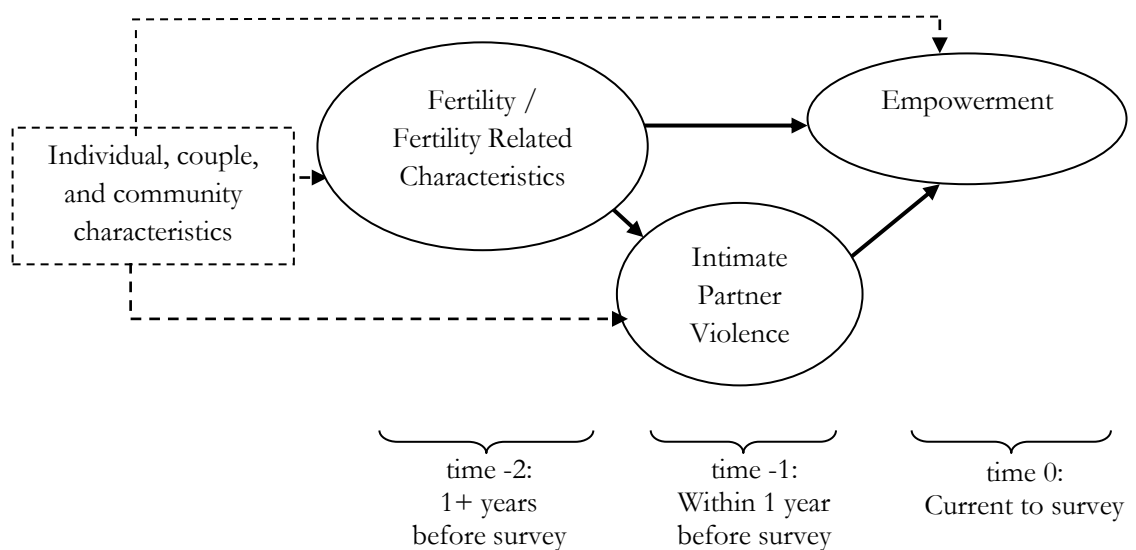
Individual, couple, and community characteristics

Fertility / Fertility Related Characteristics

Empowerment

Intimate Partner Violence

time -2: 1+ years before survey

time -1: Within 1 year before survey

time 0: Current to survey